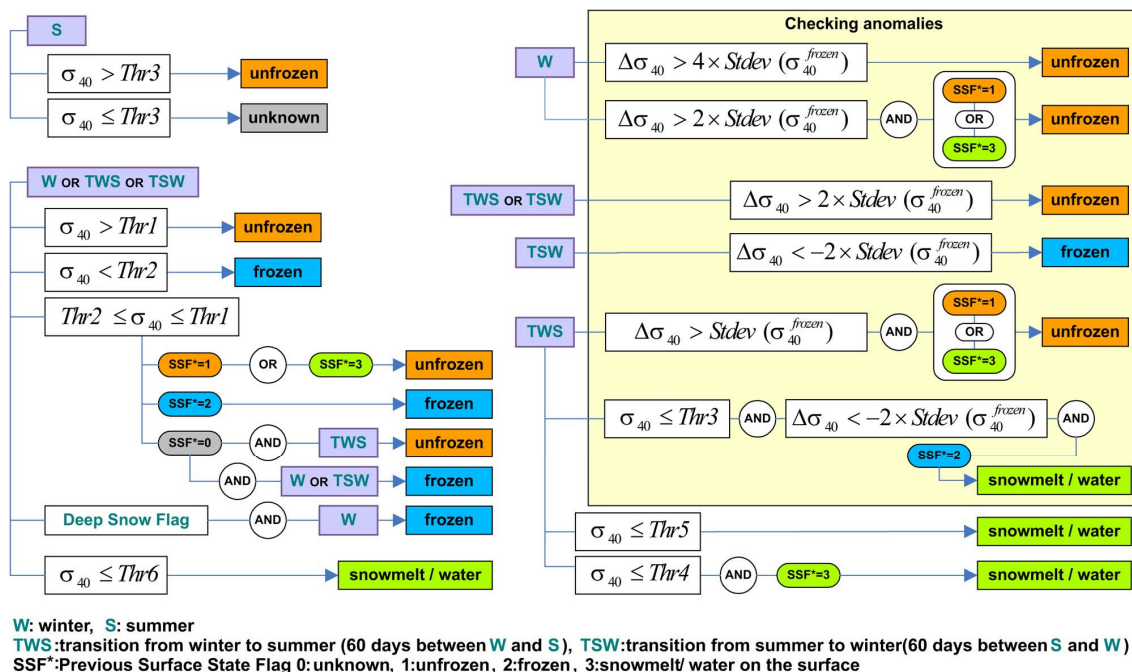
S

$\sigma_{40} > Thr3$ unfrozen

$\sigma_{40} \leq Thr3$ unknown

W OR TWS OR TSW

$\sigma_{40} > Thr1$ unfrozen

$\sigma_{40} < Thr2$ frozen

$Thr2 \leq \sigma_{40} \leq Thr1$

SSF*=1 OR SSF*=3 unfrozen

SSF*=2 frozen

SSF*=0 AND TWS unfrozen

AND W OR TSW frozen

Deep Snow Flag AND W frozen

$\sigma_{40} \leq Thr6$ snowmelt / water

Checking anomalies

W $\Delta\sigma_{40} > 4 \times Stdev\ (\sigma_{40}^{frozen})$ unfrozen

$\Delta\sigma_{40} > 2 \times Stdev\ (\sigma_{40}^{frozen})$ AND SSF*=1 OR SSF*=3 unfrozen

TWS OR TSW $\Delta\sigma_{40} > 2 \times Stdev\ (\sigma_{40}^{frozen})$ unfrozen

TSW $\Delta\sigma_{40} < -2 \times Stdev\ (\sigma_{40}^{frozen})$ frozen

TWS $\Delta\sigma_{40} > Stdev\ (\sigma_{40}^{frozen})$ AND SSF*=1 OR SSF*=3 unfrozen

$\sigma_{40} \leq Thr3$ AND $\Delta\sigma_{40} < -2 \times Stdev\ (\sigma_{40}^{frozen})$ AND

SSF*=2 snowmelt / water

$\sigma_{40} \leq Thr5$ snowmelt / water

$\sigma_{40} \leq Thr4$ AND SSF*=3 snowmelt / water

W: winter, S: summer
TWS:transition from winter to summer (60 days between W and S), TSW:transition from summer to winter(60 days between S and W)
SSF*:Previous Surface State Flag 0: unknown, 1:unfrozen, 2:frozen, 3:snowmelt/ water on the surface